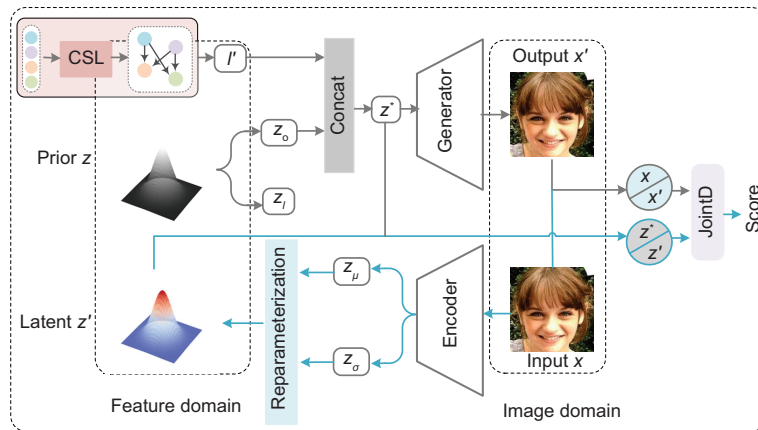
CSL

$l'$

Concat

$z^*$

Generator

Output $x'$

$z_o$

Prior $z$

$z_l$

$x$

$x'$

JointD

Score

$z^*$

$z'$

Reparameterization

$z_\mu$

Encoder

Latent $z'$

$z_\sigma$

Input $x$

Feature domain

Image domain